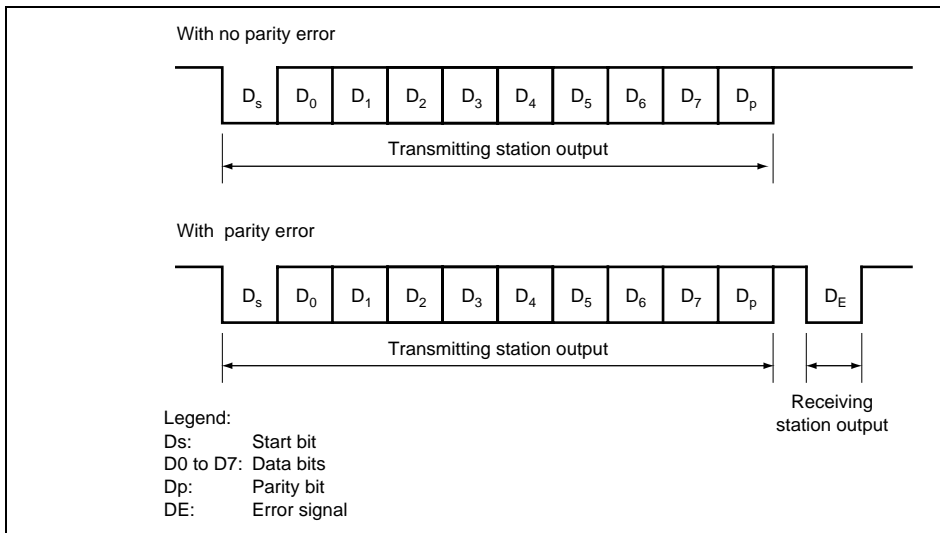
With no parity error

$D_s$ $D_0$ $D_1$ $D_2$ $D_3$ $D_4$ $D_5$ $D_6$ $D_7$ $D_p$

Transmitting station output

With parity error

$D_s$ $D_0$ $D_1$ $D_2$ $D_3$ $D_4$ $D_5$ $D_6$ $D_7$ $D_p$ $D_E$

Transmitting station output

Receiving station output

Legend:
Ds: Start bit
D0 to D7: Data bits
Dp: Parity bit
DE: Error signal